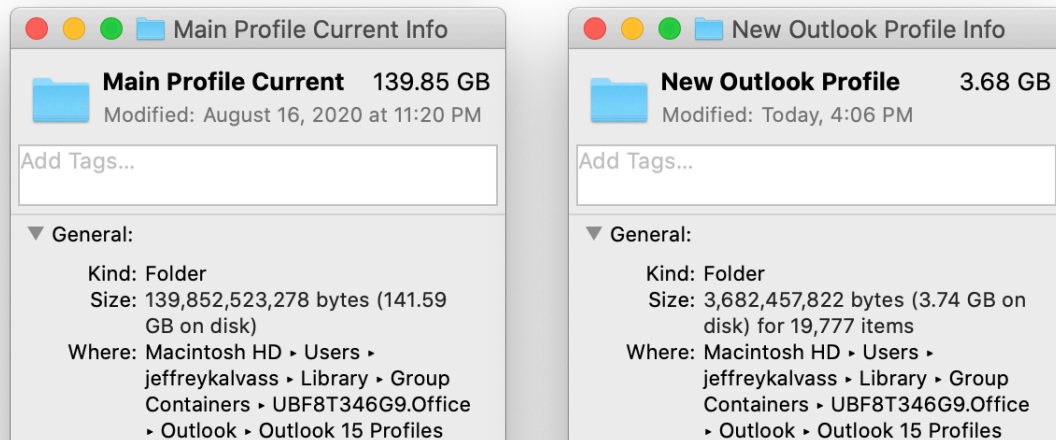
Main Profile Current Info

Main Profile Current 139.85 GB
Modified: August 16, 2020 at 11:20 PM

Add Tags...

General:

Kind: Folder
Size: 139,852,523,278 bytes (141.59 GB on disk)
Where: Macintosh HD ▸ Users ▸ jeffreykalvass ▸ Library ▸ Group Containers ▸ UBF8T346G9.Office ▸ Outlook ▸ Outlook 15 Profiles

New Outlook Profile Info

New Outlook Profile 3.68 GB
Modified: Today, 4:06 PM

Add Tags...

General:

Kind: Folder
Size: 3,682,457,822 bytes (3.74 GB on disk) for 19,777 items
Where: Macintosh HD ▸ Users ▸ jeffreykalvass ▸ Library ▸ Group Containers ▸ UBF8T346G9.Office ▸ Outlook ▸ Outlook 15 Profiles